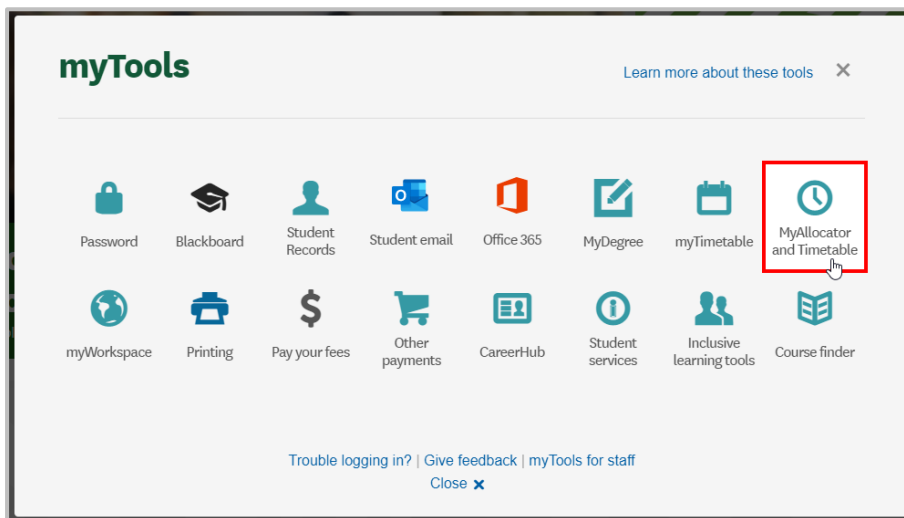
myTools

Learn more about these tools ×

Password
Blackboard
Student Records
Student email
Office 365
MyDegree
myTimetable
MyAllocator and Timetable

myWorkspace
Printing
Pay your fees
Other payments
CareerHub
Student services
Inclusive learning tools
Course finder

Trouble logging in? | Give feedback | myTools for staff
Close ×